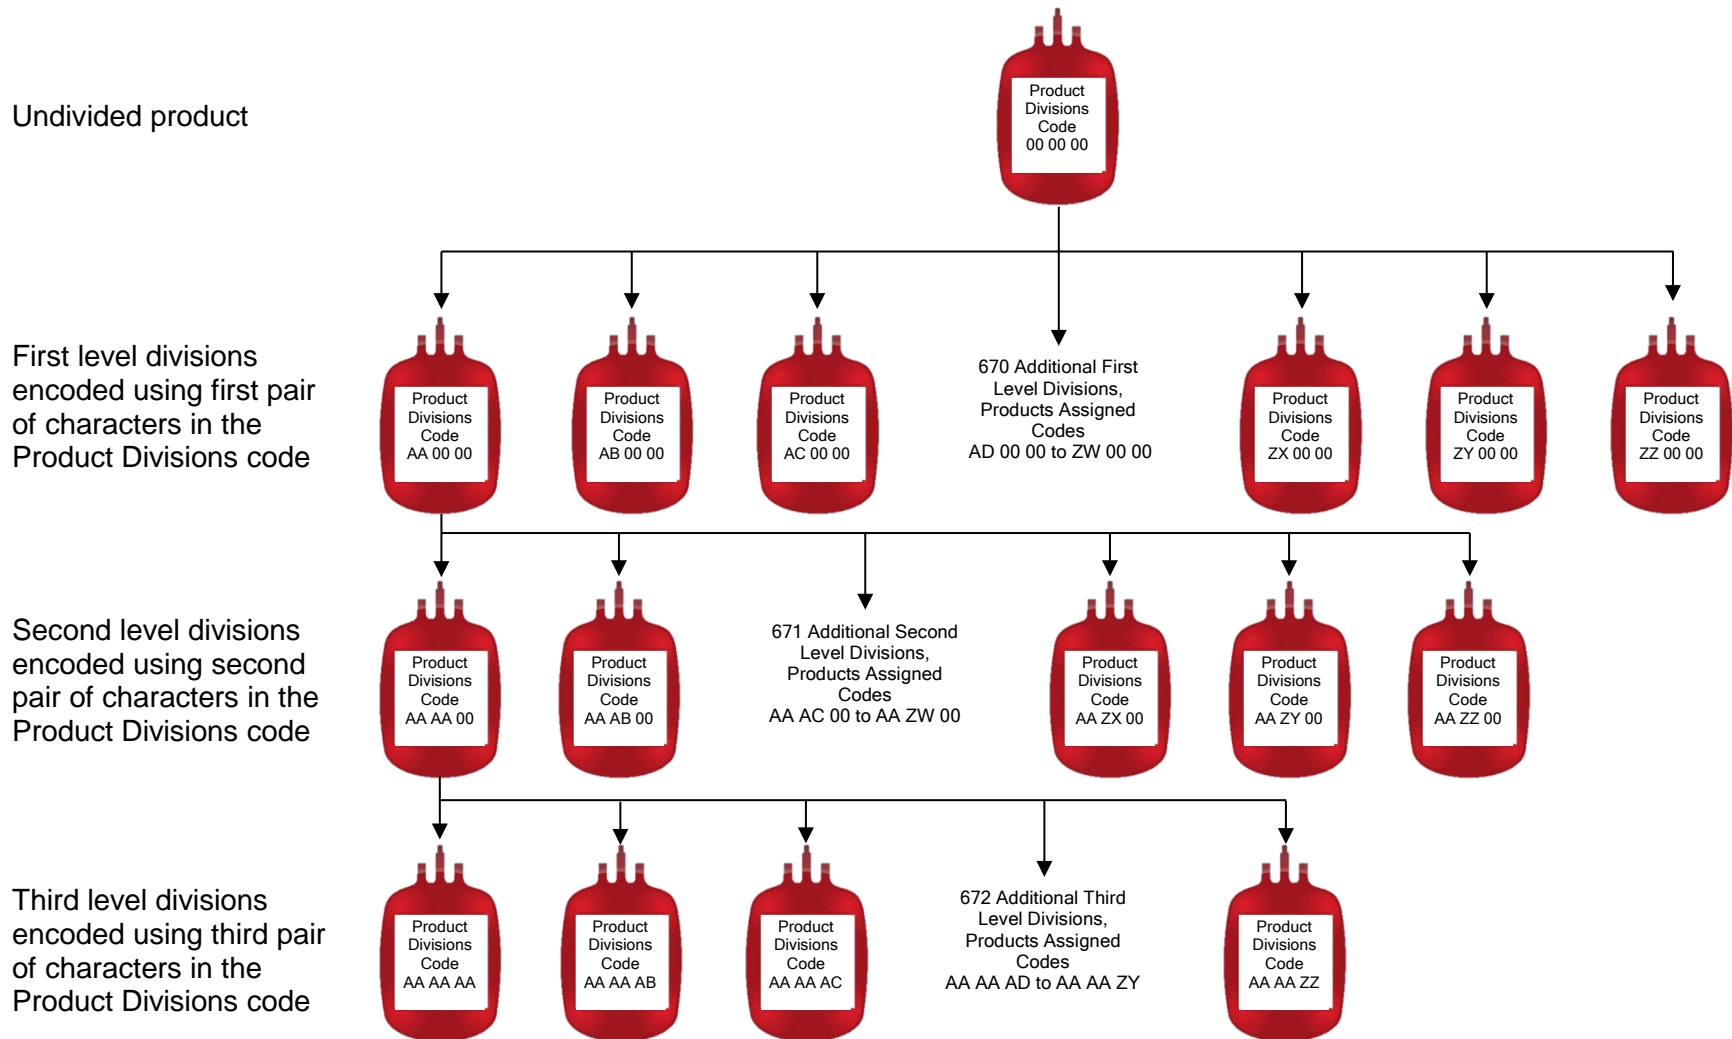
Undivided product

Product Divisions Code 00 00 00

First level divisions encoded using first pair of characters in the Product Divisions code

Product Divisions Code AA 00 00

Product Divisions Code AB 00 00

Product Divisions Code AC 00 00

670 Additional First Level Divisions, Products Assigned Codes AD 00 00 to ZW 00 00

Product Divisions Code ZX 00 00

Product Divisions Code ZY 00 00

Product Divisions Code ZZ 00 00

Second level divisions encoded using second pair of characters in the Product Divisions code

Product Divisions Code AA AA 00

Product Divisions Code AA AB 00

671 Additional Second Level Divisions, Products Assigned Codes AA AC 00 to AA ZW 00

Product Divisions Code AA ZX 00

Product Divisions Code AA ZY 00

Product Divisions Code AA ZZ 00

Third level divisions encoded using third pair of characters in the Product Divisions code

Product Divisions Code AA AA AA

Product Divisions Code AA AA AB

Product Divisions Code AA AA AC

672 Additional Third Level Divisions, Products Assigned Codes AA AA AD to AA AA ZY

Product Divisions Code AA AA ZZ